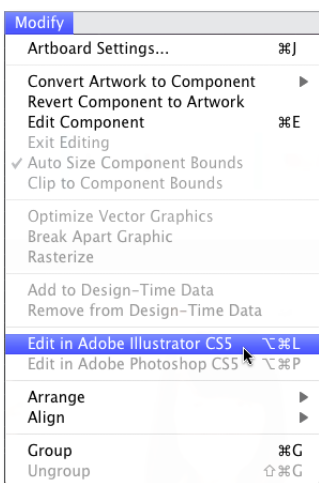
Modify
Artboard Settings... ⌘J

Convert Artwork to Component ▶
Revert Component to Artwork
Edit Component ⌘E
Exit Editing
✓ Auto Size Component Bounds
Clip to Component Bounds

Optimize Vector Graphics
Break Apart Graphic
Rasterize

Add to Design-Time Data
Remove from Design-Time Data

Edit in Adobe Illustrator CS5 ⌥⌘L
Edit in Adobe Photoshop CS5 ⌥⌘P

Arrange ▶
Align ▶

Group ⌘G
Ungroup ⇧⌘G